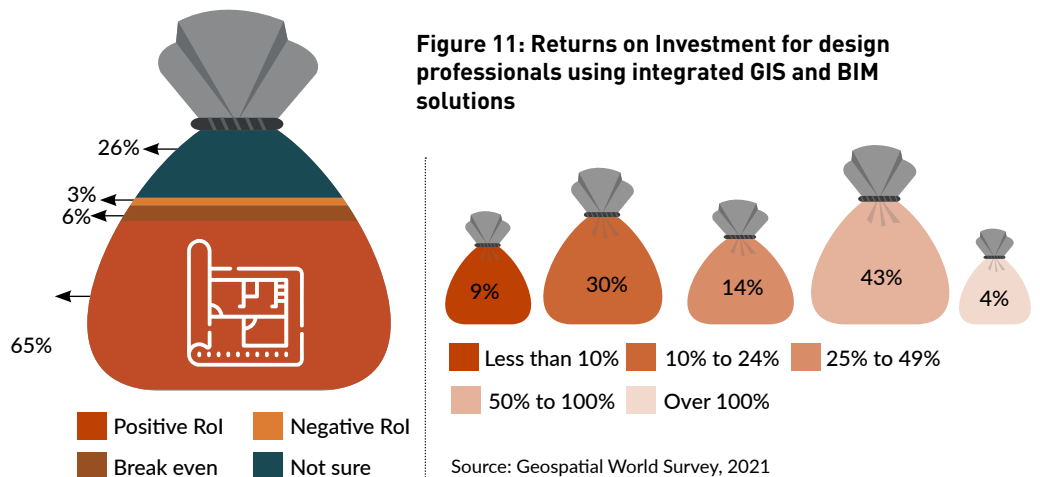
Figure 11: Returns on Investment for design professionals using integrated GIS and BIM solutions

26%
3%
6%
65%

Positive RoI
Negative RoI
Break even
Not sure

9%
30%
14%
43%
4%

Less than 10%
10% to 24%
25% to 49%
50% to 100%
Over 100%

Source: Geospatial World Survey, 2021